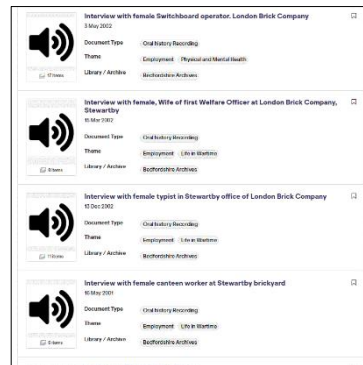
Interview with female Switchboard operator. London Brick Company
3 May 2002
Document Type Oral history Recording
Theme Employment Physical and Mental Health
Library / Archive Bedfordshire Archives
17 items

Interview with female, Wife of first Welfare Officer at London Brick Company, Stewartby
15 Mar 2002
Document Type Oral history Recording
Theme Employment Life in Wartime
Library / Archive Bedfordshire Archives
8 items

Interview with female typist in Stewartby office of London Brick Company
12 Dec 2002
Document Type Oral history Recording
Theme Employment Life in Wartime
Library / Archive Bedfordshire Archives
11 items

Interview with female canteen worker at Stewartby brickyard
16 May 2001
Document Type Oral history Recording
Theme Employment Life in Wartime
Library / Archive Bedfordshire Archives
6 items